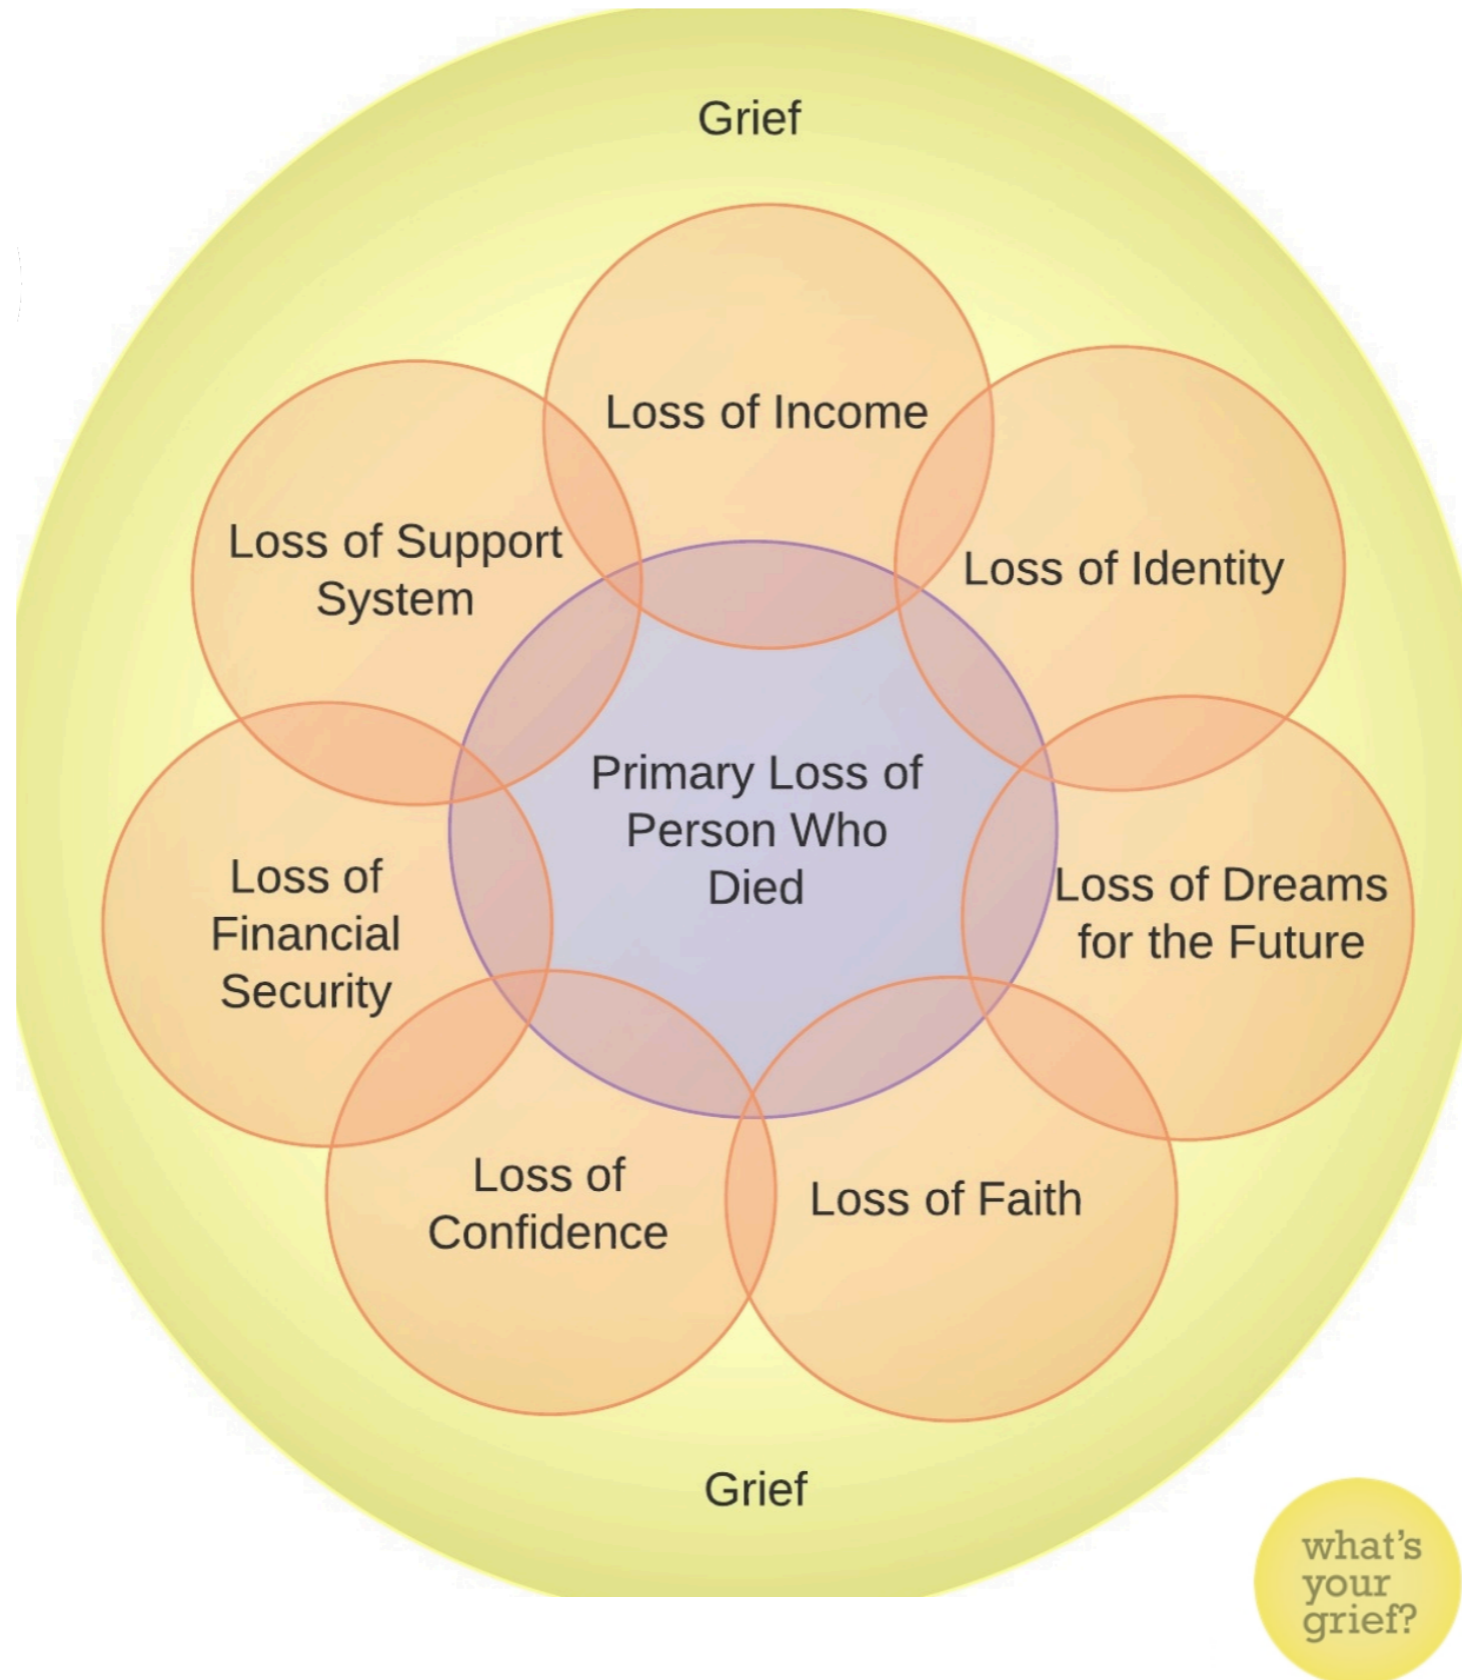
Grief

Loss of Income

Loss of Support System

Loss of Identity

Primary Loss of Person Who Died

Loss of Financial Security

Loss of Dreams for the Future

Loss of Confidence

Loss of Faith

Grief

what's your grief?